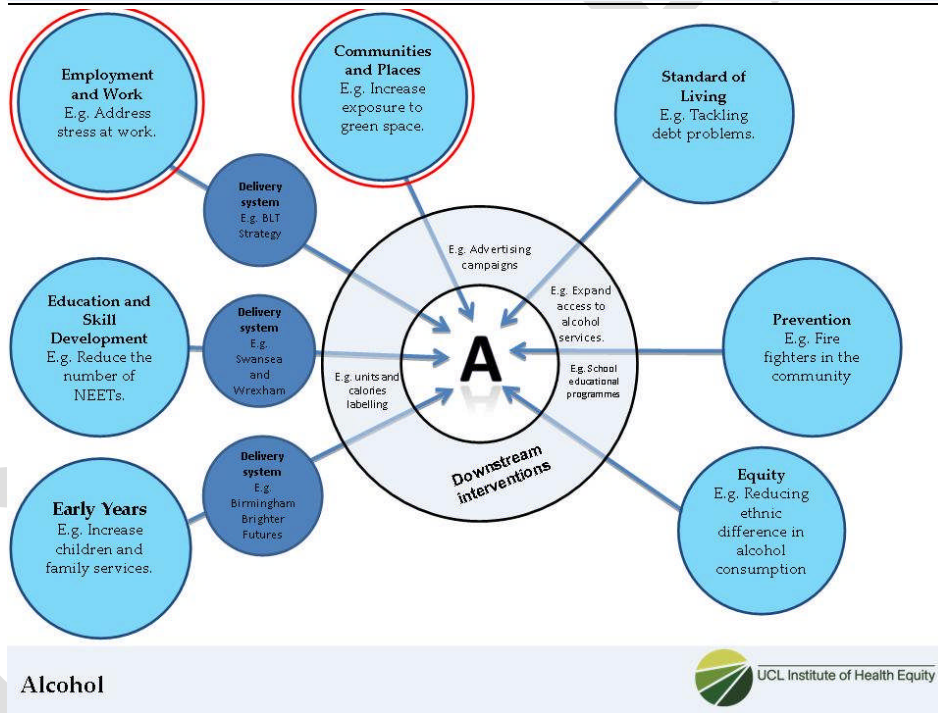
Employment and Work
E.g. Address stress at work.

Communities and Places
E.g. Increase exposure to green space.

Standard of Living
E.g. Tackling debt problems.

Delivery system
E.g. BLT Strategy

E.g. Advertising campaigns

E.g. Expand access to alcohol services.

Education and Skill Development
E.g. Reduce the number of NEETs.

Delivery system
E.g. Swansea and Wrexham

E.g. units and calories labelling

A

E.g. School educational programmes

Prevention
E.g. Fire fighters in the community

Delivery system
E.g. Birmingham Brighter Futures

Downstream interventions

Early Years
E.g. Increase children and family services.

Equity
E.g. Reducing ethnic difference in alcohol consumption

Alcohol

UCL Institute of Health Equity